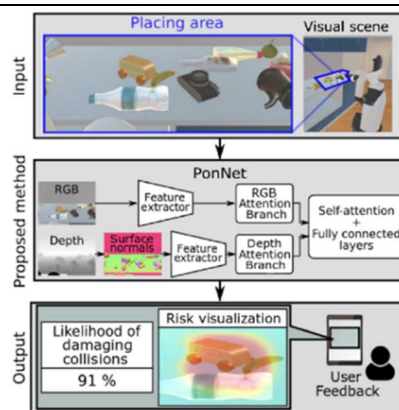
Input

Placing area

Visual scene

Proposed method

PonNet

RGB

Feature extractor

RGB Attention Branch

Self-attention + Fully connected layers

Depth

Surface normals

Feature extractor

Depth Attention Branch

Output

Likelihood of damaging collisions

91 %

Risk visualization

User Feedback